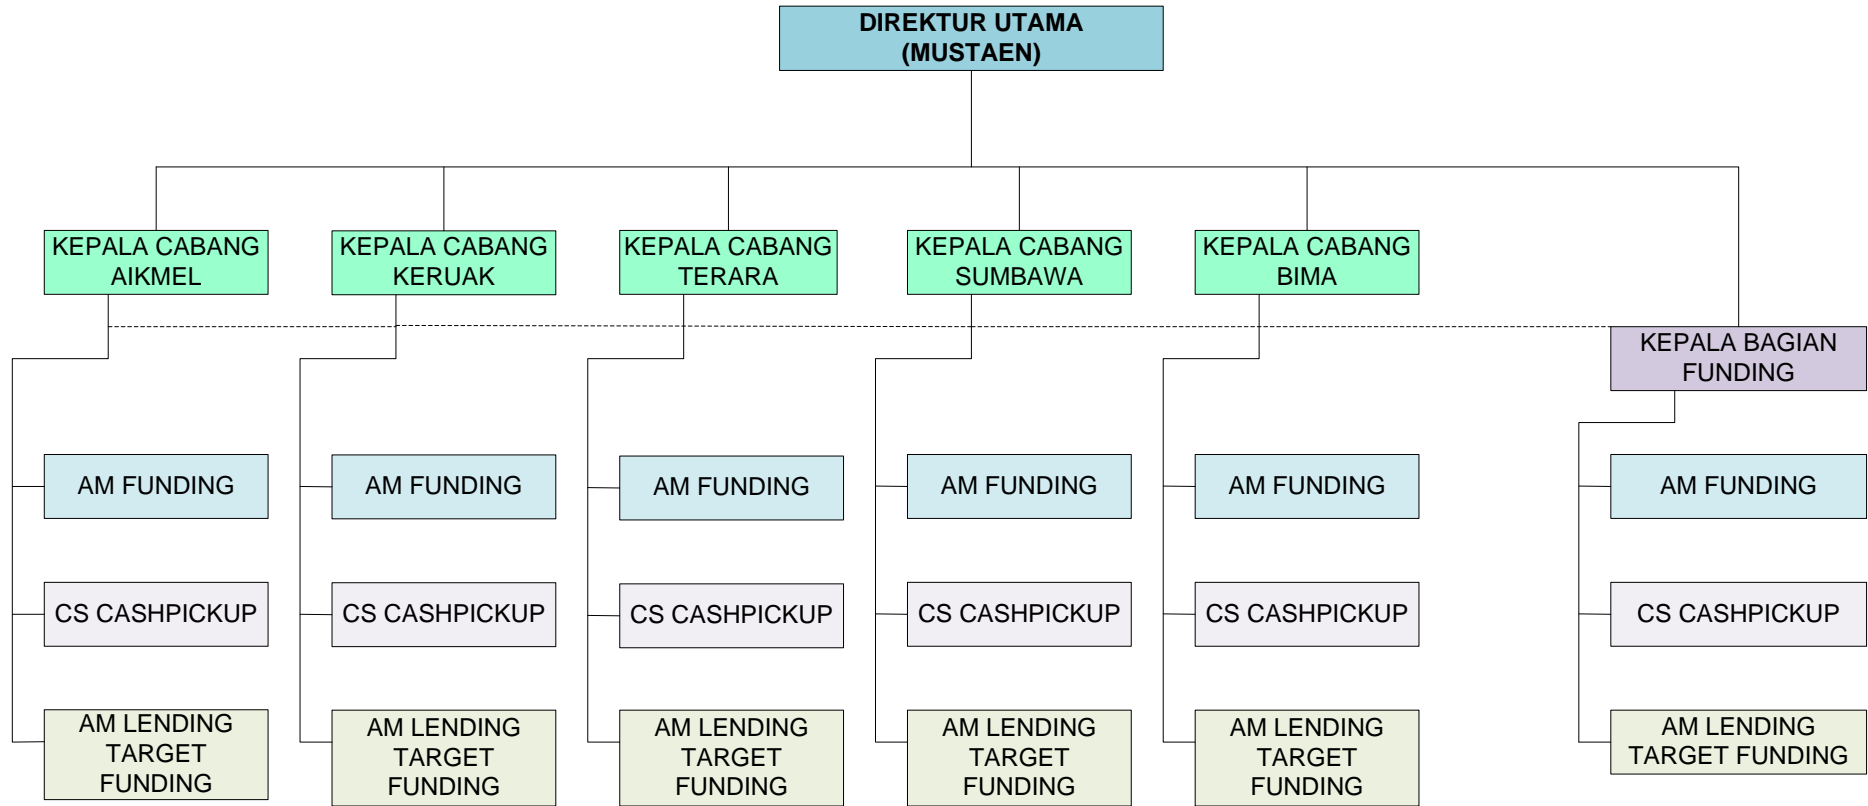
DIREKTUR UTAMA
(MUSTAEN)

KEPALA CABANG AIKMEL

KEPALA CABANG KERUAK

KEPALA CABANG TERARA

KEPALA CABANG SUMBAWA

KEPALA CABANG BIMA

KEPALA BAGIAN FUNDING

AM FUNDING

CS CASHPICKUP

AM LENDING TARGET FUNDING

AM FUNDING

CS CASHPICKUP

AM LENDING TARGET FUNDING

AM FUNDING

CS CASHPICKUP

AM LENDING TARGET FUNDING

AM FUNDING

CS CASHPICKUP

AM LENDING TARGET FUNDING

AM FUNDING

CS CASHPICKUP

AM LENDING TARGET FUNDING

AM FUNDING

CS CASHPICKUP

AM LENDING TARGET FUNDING